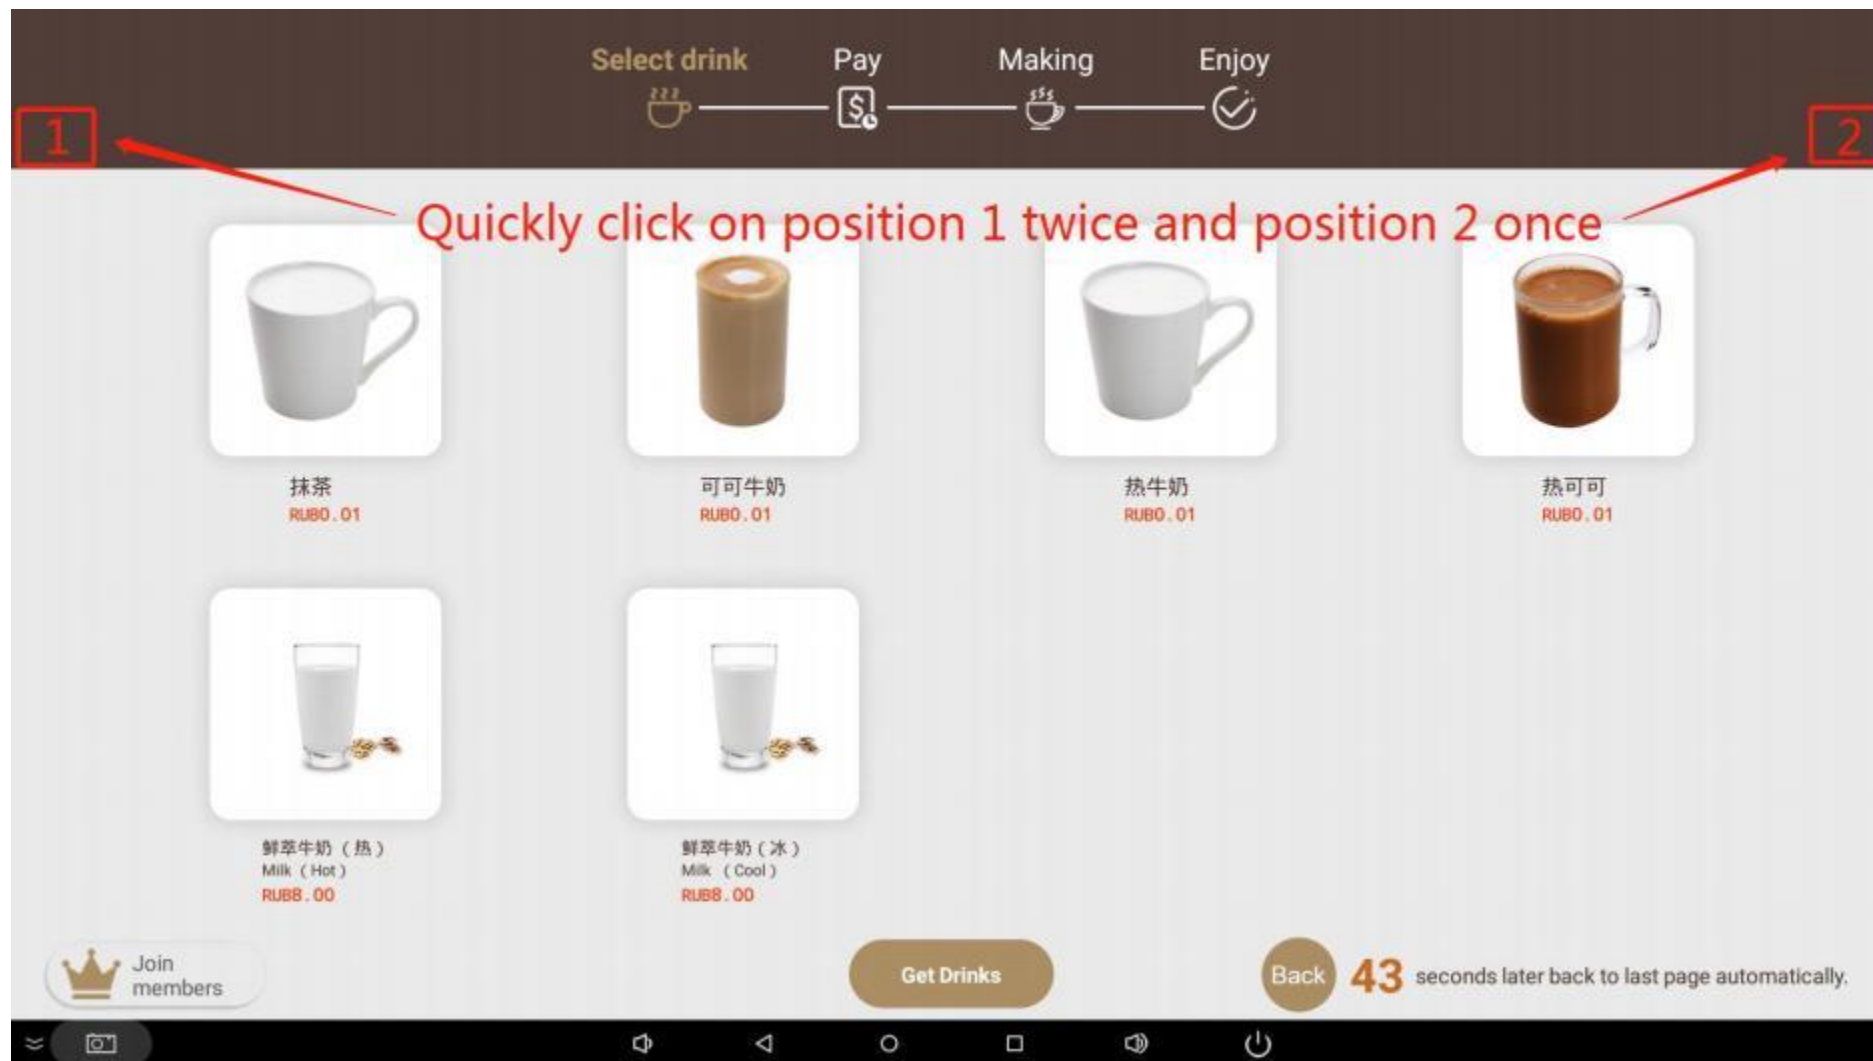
Select drink Pay Making Enjoy

1

2

Quickly click on position 1 twice and position 2 once

抹茶
RUB0.01

可可牛奶
RUB0.01

热牛奶
RUB0.01

热可可
RUB0.01

鲜萃牛奶（热）
Milk（Hot）
RUB8.00

鲜萃牛奶（冰）
Milk （Cool）
RUB8.00

Join members

Get Drinks

Back 43 seconds later back to last page automatically.